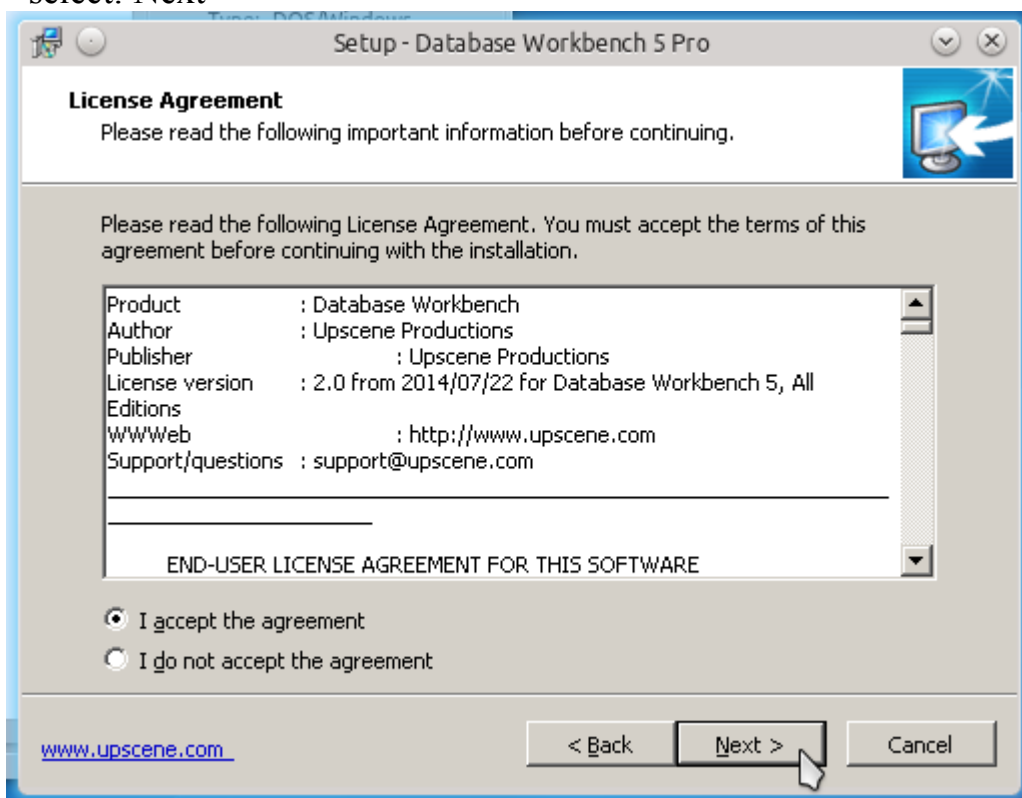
select: Next

Type: DOS/Windows

Setup - Database Workbench 5 Pro

License Agreement
Please read the following important information before continuing.

Please read the following License Agreement. You must accept the terms of this agreement before continuing with the installation.

Product : Database Workbench
Author : Upscene Productions
Publisher : Upscene Productions
License version : 2.0 from 2014/07/22 for Database Workbench 5, All Editions
WWWeb : http://www.upscene.com
Support/questions : support@upscene.com

END-USER LICENSE AGREEMENT FOR THIS SOFTWARE

I accept the agreement
I do not accept the agreement

www.upscene.com

< Back
Next >
Cancel